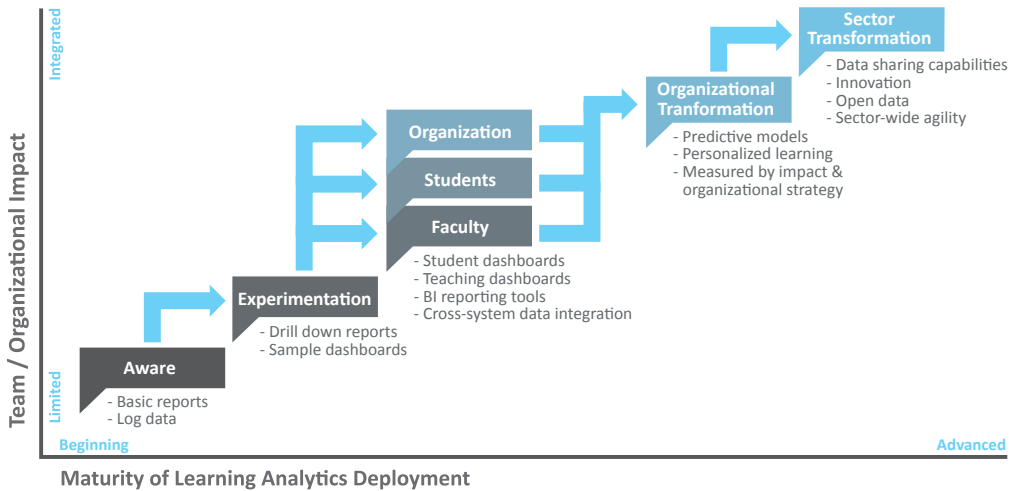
Team / Organizational Impact

Integrated

Limited

Aware
- Basic reports
- Log data

Experimentation
- Drill down reports
- Sample dashboards

Organization

Students

Faculty
- Student dashboards
- Teaching dashboards
- BI reporting tools
- Cross-system data integration

Organizational Tranformation
- Predictive models
- Personalized learning
- Measured by impact & organizational strategy

Sector Transformation
- Data sharing capabilities
- Innovation
- Open data
- Sector-wide agility

Beginning

Advanced

Maturity of Learning Analytics Deployment